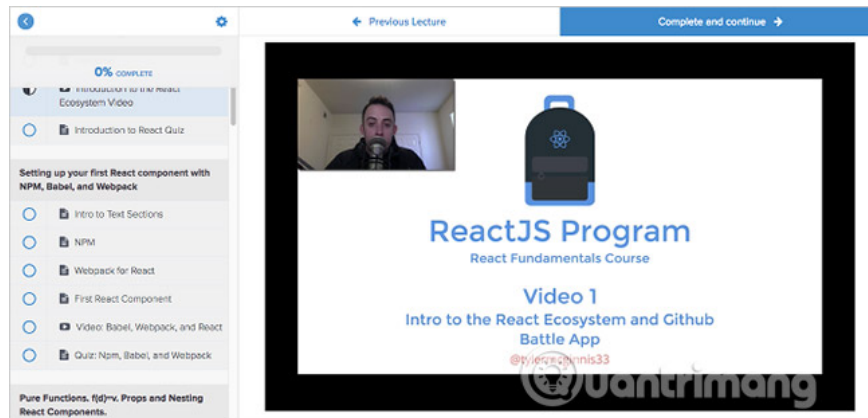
Previous Lecture

Complete and continue

0% COMPLETE

Introduction to the React Ecosystem Video

Introduction to React Quiz

Setting up your first React component with NPM, Babel, and Webpack

Intro to Text Sections

NPM

Webpack for React

First React Component

Video: Babel, Webpack, and React

Quiz: Npm, Babel, and Webpack

Pure Functions. f(d)=v. Props and Nesting React Components.

ReactJS Program

React Fundamentals Course

Video 1

Intro to the React Ecosystem and Github Battle App

@tylermcginnis33

uantrimang